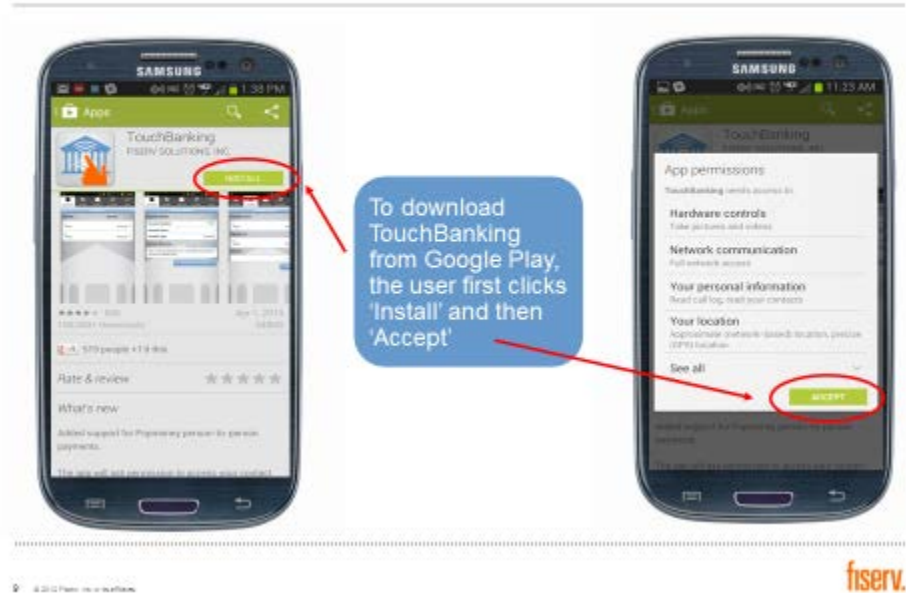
SAMSUNG

1:38 PM

Apps

TouchBanking

FISERV SOLUTIONS, INC.

INSTALL

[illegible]

570 people +1'd this

Rate & review

What's new

Added support for Popmoney person to person payments.

The app will ask permission to access your contact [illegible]

To download TouchBanking from Google Play, the user first clicks 'Install' and then 'Accept'

SAMSUNG

11:23 AM

Apps

TouchBanking

App permissions

TouchBanking needs access to:

Hardware controls

Take pictures and videos

Network communication

Full network access

Your personal information

Read call log, read your contacts

Your location

Approximate (network-based) location, precise (GPS) location

See all

ACCEPT

9 © 2013 Fiserv, Inc. or its affiliates.

fiserv.